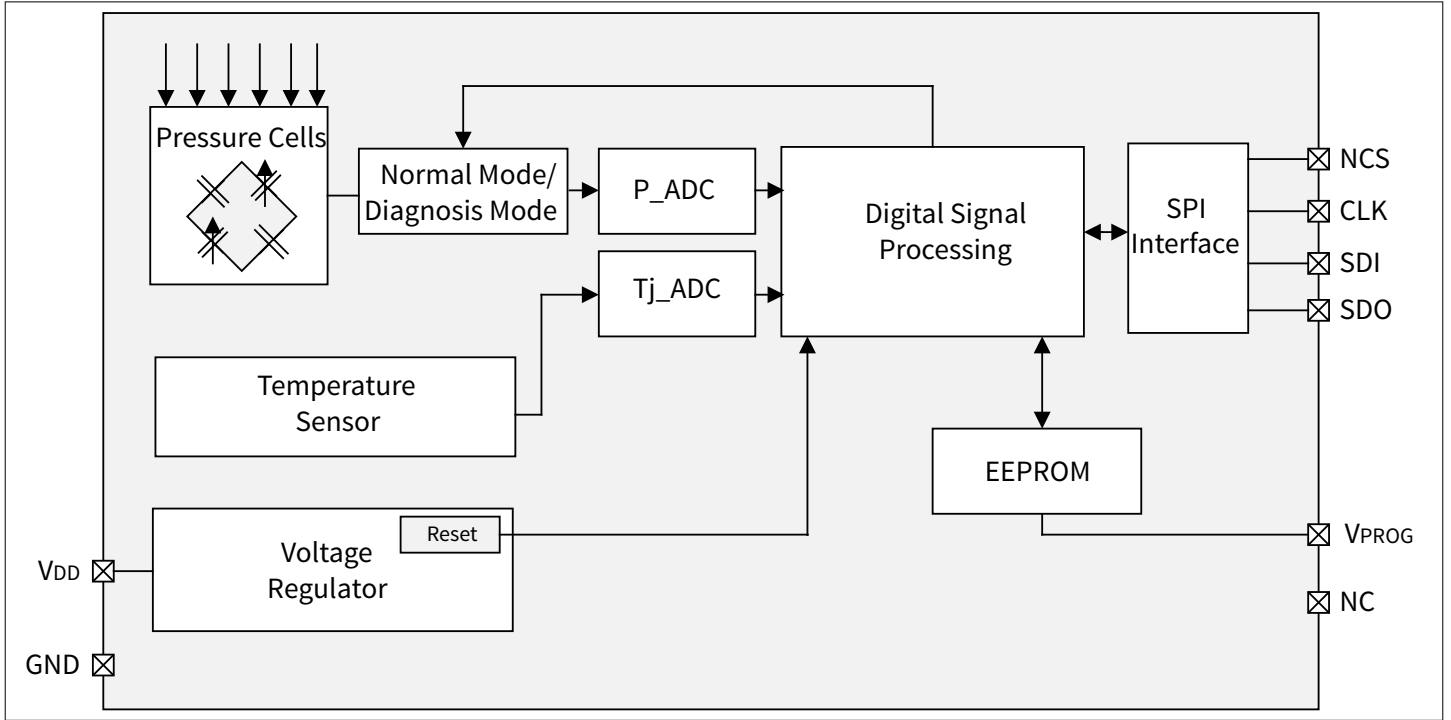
Pressure Cells

Normal Mode/ Diagnosis Mode

P_ADC

Tj_ADC

Digital Signal Processing

SPI Interface

NCS

CLK

SDI

SDO

Temperature Sensor

EEPROM

Reset

Voltage Regulator

$V_{PROG}$

$V_{DD}$

NC

GND